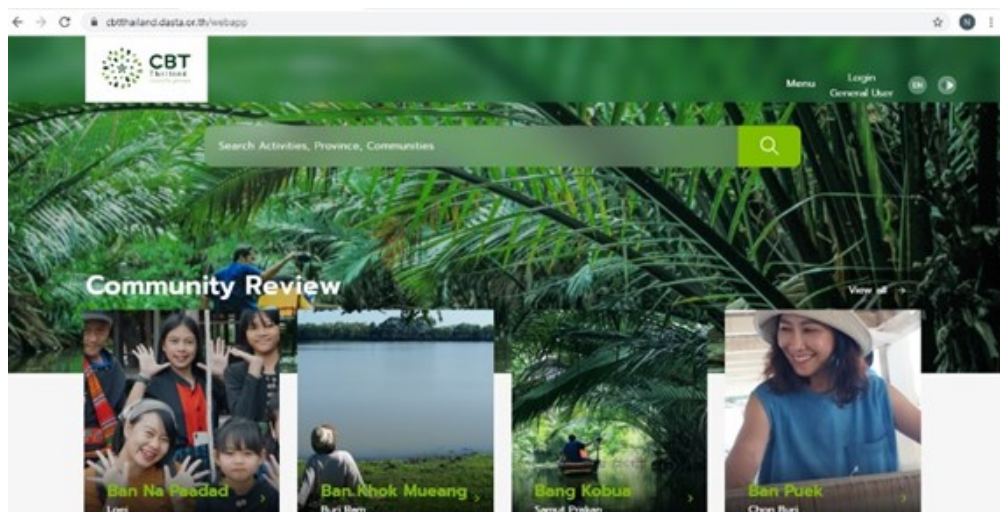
cbtthailand.dasta.or.th/webapp

CBT Thailand

Menu

Login
General User

EN

Search Activities, Province, Communities

Community Review

View all

Ban Na Paadad
Loei

Ban Khok Mueang
Buri Ram

Bang Kobua
Samut Prakan

Ban Puek
Chon Buri